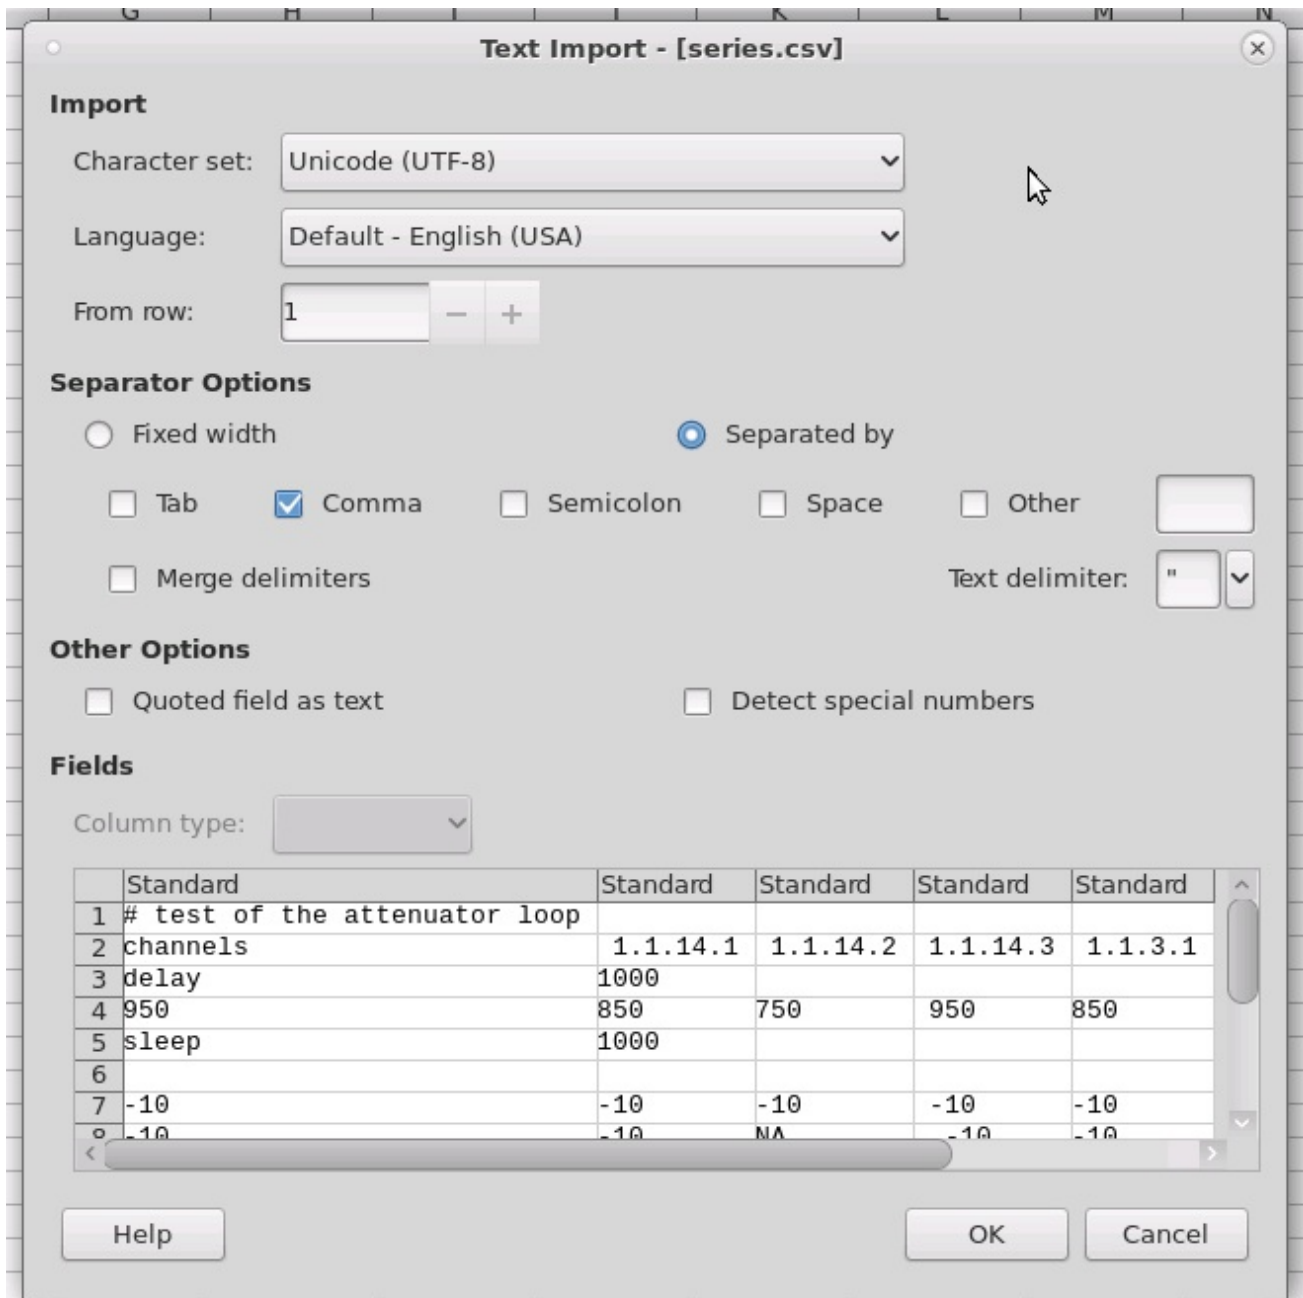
G H K L M N

Text Import - [series.csv]

Import

Character set: Unicode (UTF-8)

Language: Default - English (USA)

From row: 1 − +

Separator Options

Fixed width

Separated by

Tab Comma Semicolon Space Other

Merge delimiters

Text delimiter: "

Other Options

Quoted field as text

Detect special numbers

Fields

Column type:

| | Standard | Standard | Standard | Standard | Standard |
|---|---|---|---|---|---|
| 1 | # test of the attenuator loop | | | | |
| 2 | channels | 1.1.14.1 | 1.1.14.2 | 1.1.14.3 | 1.1.3.1 |
| 3 | delay | 1000 | | | |
| 4 | 950 | 850 | 750 | 950 | 850 |
| 5 | sleep | 1000 | | | |
| 6 | | | | | |
| 7 | -10 | -10 | -10 | -10 | -10 |
| 8 | -10 | -10 | NA | -10 | -10 |

Help

OK

Cancel